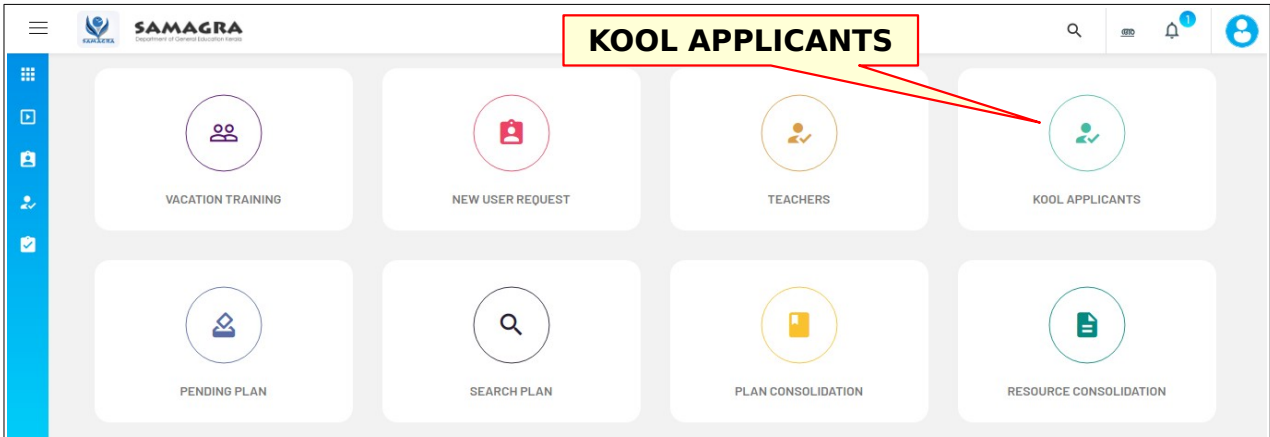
SAMAGRA
Department of General Education Kerala

KOOL APPLICANTS

1

VACATION TRAINING

NEW USER REQUEST

TEACHERS

KOOL APPLICANTS

PENDING PLAN

SEARCH PLAN

PLAN CONSOLIDATION

RESOURCE CONSOLIDATION